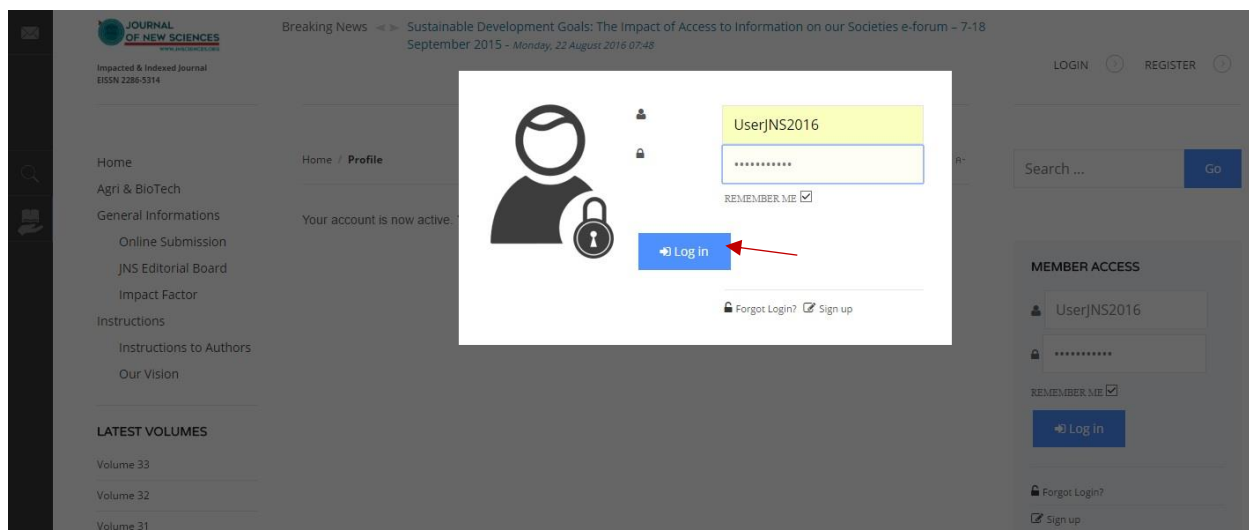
JOURNAL OF NEW SCIENCES
WWW.JNSCIENCES.ORG
Impacted & Indexed Journal
EISSN 2286-5314

Breaking News Sustainable Development Goals: The Impact of Access to Information on our Societies e-forum – 7-18 September 2015 - Monday, 22 August 2016 07:48

LOGIN REGISTER

Home
Agri & BioTech
General Informations
Online Submission
JNS Editorial Board
Impact Factor
Instructions
Instructions to Authors
Our Vision

LATEST VOLUMES
Volume 33
Volume 32
Volume 31

Home / Profile

Your account is now active.

UserJNS2016
•••••••••••
REMEMBER ME
Log in
Forgot Login? Sign up

Search ... Go

MEMBER ACCESS
UserJNS2016
•••••••••••
REMEMBER ME
Log in
Forgot Login?
Sign up